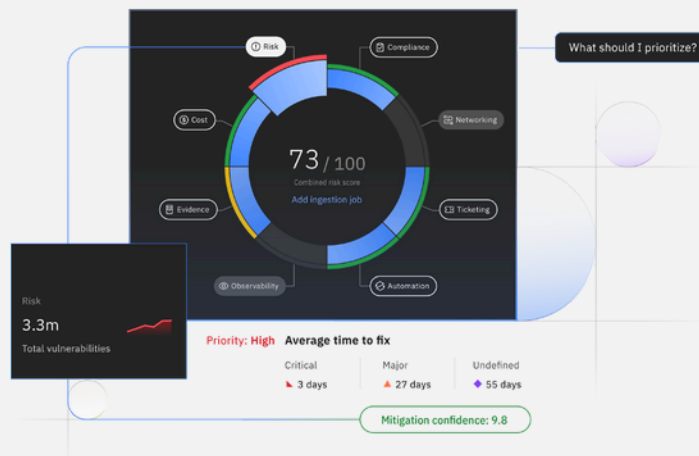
Risk

Compliance

What should I prioritize?

Cost

Networking

73 / 100

Combined risk score

Add ingestion job

Evidence

Ticketing

Observability

Automation

Risk

3.3m

Total vulnerabilities

Priority: High Average time to fix

Critical

3 days

Major

27 days

Undefined

55 days

Mitigation confidence: 9.8